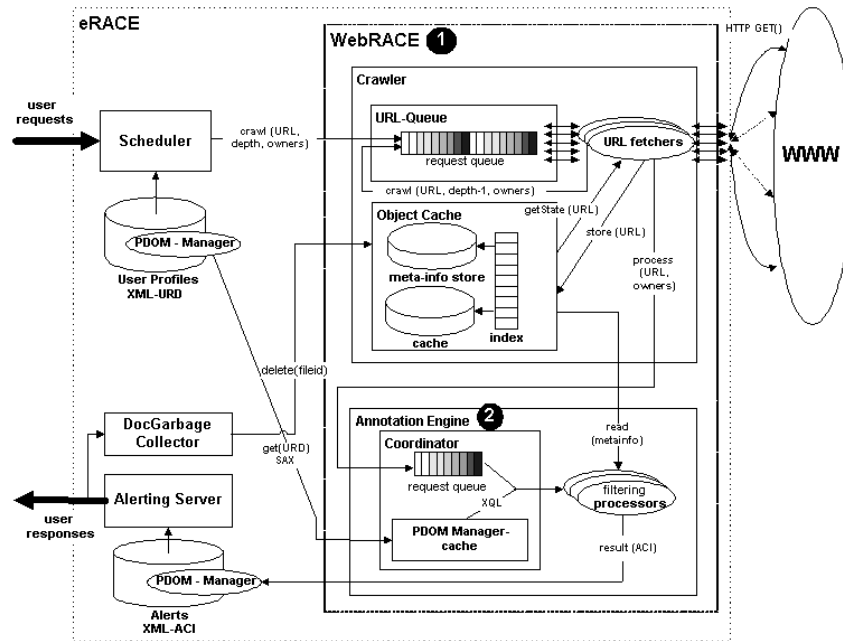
eRACE

WebRACE 1

HTTP GET()

Crawler

user requests

Scheduler

crawl (URL, depth, owners)

URL-Queue

request queue

URL fetchers

WWW

crawl (URL, depth-1, owners)

Object Cache

getState (URL)

PDOM - Manager

User Profiles XML-URD

meta-info store

store (URL)

process (URL, owners)

cache

index

delete(fileid)

DocGarbage Collector

get(URD) SAX

Annotation Engine 2

read (metainfo)

Coordinator

request queue

XQL

filtering processors

Alerting Server

user responses

PDOM Manager-cache

result (ACI)

PDOM - Manager

Alerts XML-ACI